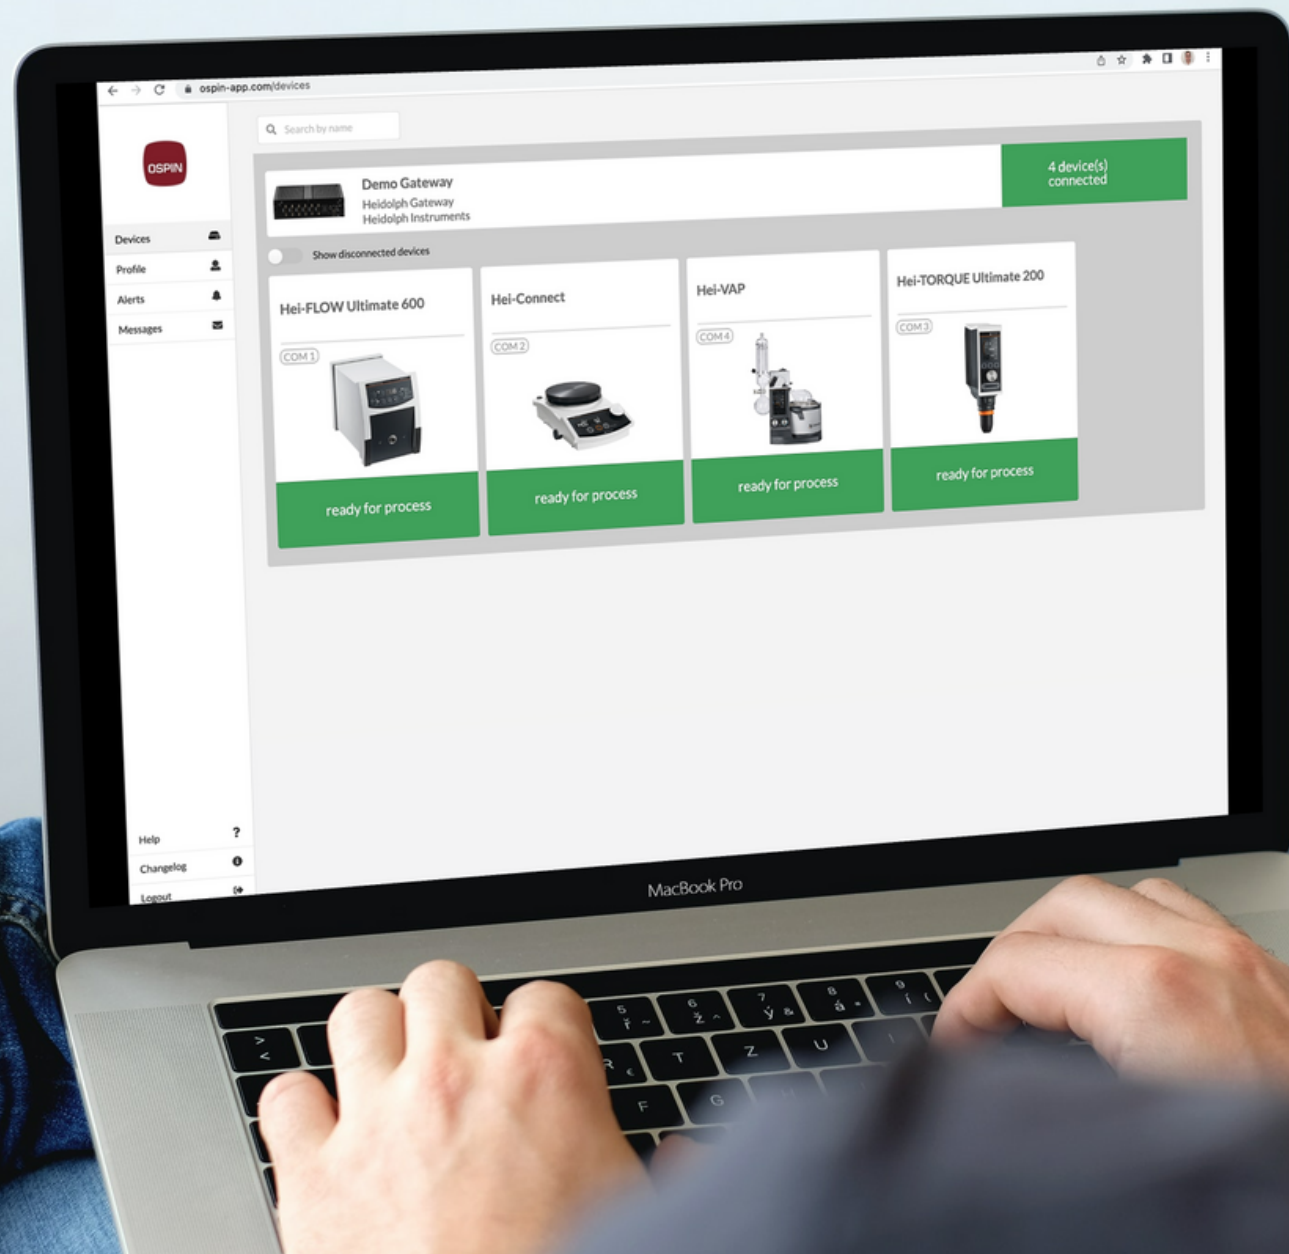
ospin-app.com/devices

OSPIN

Devices
Profile
Alerts
Messages

Search by name

Demo Gateway
Heidolph Gateway
Heidolph Instruments

4 device(s) connected

Show disconnected devices

Hei-FLOW Ultimate 600
COM 1
ready for process

Hei-Connect
COM 2
ready for process

Hei-VAP
COM 4
ready for process

Hei-TORQUE Ultimate 200
COM 3
ready for process

Help
Changelog
Logout

MacBook Pro